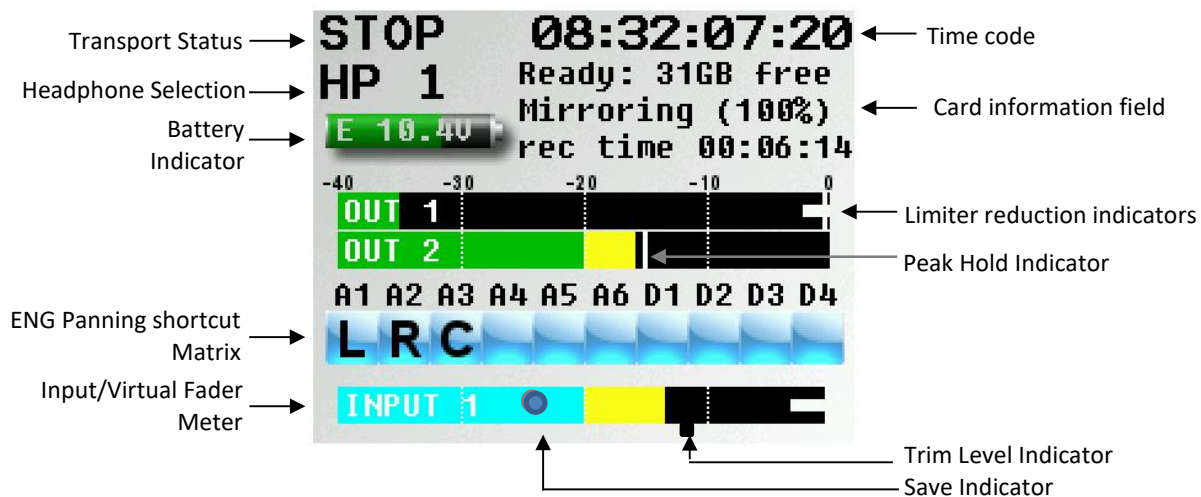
Transport Status
STOP
08:32:07:20
Time code
Headphone Selection
HP 1
Ready: 31GB free
Mirroring (100%)
Card information field
Battery Indicator
E 10.4V
rec time 00:06:14
-40 -30 -20 -10 0
OUT 1
Limiter reduction indicators
OUT 2
Peak Hold Indicator
A1 A2 A3 A4 A5 A6 D1 D2 D3 D4
ENG Panning shortcut Matrix
L R C
Input/Virtual Fader Meter
INPUT 1
Trim Level Indicator
Save Indicator